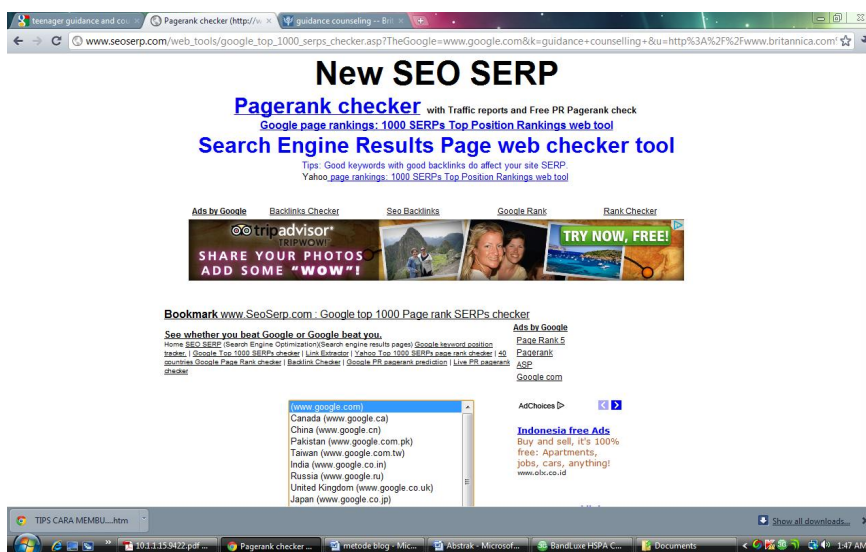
teenager guidance and cou ×
Pagerank checker (http://w ×
guidance counseling -- Brit ×

www.seoserp.com/web_tools/google_top_1000_serps_checker.asp?TheGoogle=www.google.com&k=guidance+counselling+&u=http%3A%2F%2Fwww.britannica.com

New SEO SERP

Pagerank checker with Traffic reports and Free PR Pagerank check
Google page rankings: 1000 SERPs Top Position Rankings web tool

Search Engine Results Page web checker tool

Tips: Good keywords with good backlinks do affect your site SERP.
Yahoo page rankings: 1000 SERPs Top Position Rankings web tool

Ads by Google Backlinks Checker Seo Backlinks Google Rank Rank Checker

tripadvisor TRIPWOW!
SHARE YOUR PHOTOS ADD SOME "WOW"!
TRY NOW, FREE!

Bookmark www.SeoSerp.com : Google top 1000 Page rank SERPs checker

See whether you beat Google or Google beat you.
Home SEO SERP (Search Engine Optimization)(Search engine results pages) Google keyword position tracker. | Google Top 1000 SERPs checker | Link Extractor | Yahoo Top 1000 SERPs page rank checker | 40 countries Google Page Rank checker | Backlink Checker | Google PR pagerank prediction | Live PR pagerank checker

Ads by Google
Page Rank 5
Pagerank
ASP
Google com

(www.google.com)
Canada (www.google.ca)
China (www.google.cn)
Pakistan (www.google.com.pk)
Taiwan (www.google.com.tw)
India (www.google.co.in)
Russia (www.google.ru)
United Kingdom (www.google.co.uk)
Japan (www.google.co.jp)

AdChoices

Indonesia free Ads
Buy and sell, it's 100% free: Apartments, jobs, cars, anything!
www.olx.co.id

TIPS CARA MEMBU....htm
Show all downloads...

10.1.1.15.9422.pdf ...
Pagerank checker ...
metode blog - Mic...
Abstrak - Microsof...
BandLuxe HSPA C...
Documents
1:47 AM